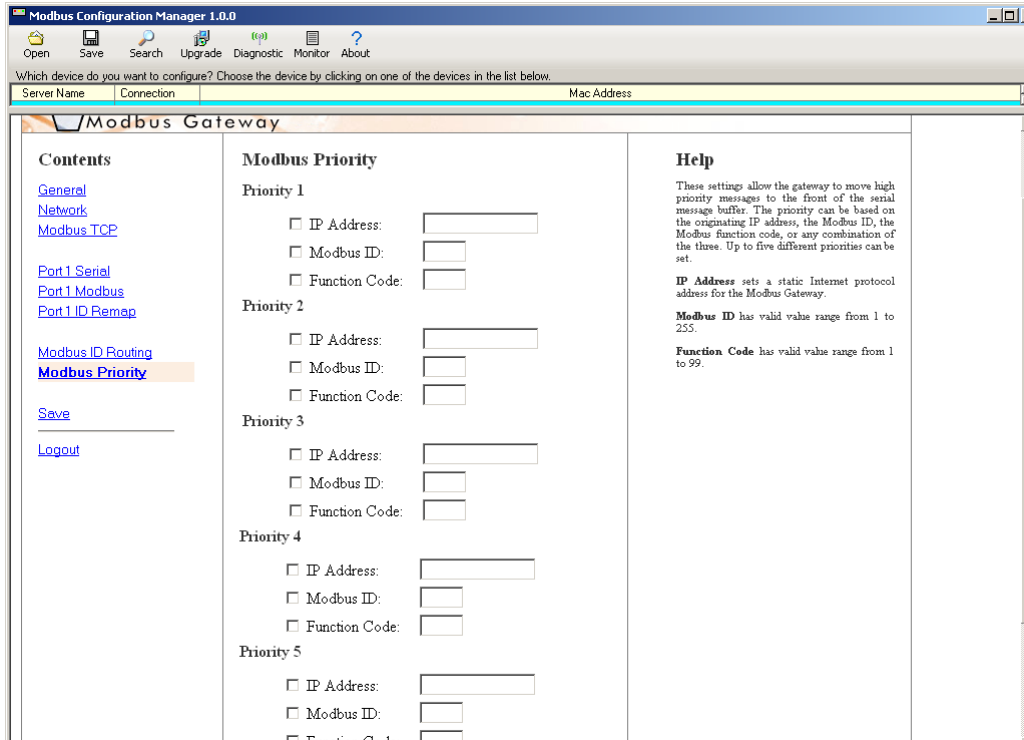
Modbus Configuration Manager 1.0.0

Open Save Search Upgrade Diagnostic Monitor About

Which device do you want to configure? Choose the device by clicking on one of the devices in the list below.

| Server Name | Connection | Mac Address |
|---|---|---|

Modbus Gateway

Contents

General
Network
Modbus TCP

Port 1 Serial
Port 1 Modbus
Port 1 ID Remap

Modbus ID Routing
Modbus Priority

Save

Logout

Modbus Priority

Priority 1

IP Address:
Modbus ID:
Function Code:

Priority 2

IP Address:
Modbus ID:
Function Code:

Priority 3

IP Address:
Modbus ID:
Function Code:

Priority 4

IP Address:
Modbus ID:
Function Code:

Priority 5

IP Address:
Modbus ID:
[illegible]

Help

These settings allow the gateway to move high priority messages to the front of the serial message buffer. The priority can be based on the originating IP address, the Modbus ID, the Modbus function code, or any combination of the three. Up to five different priorities can be set.

IP Address sets a static Internet protocol address for the Modbus Gateway.

Modbus ID has valid value range from 1 to 255.

Function Code has valid value range from 1 to 99.